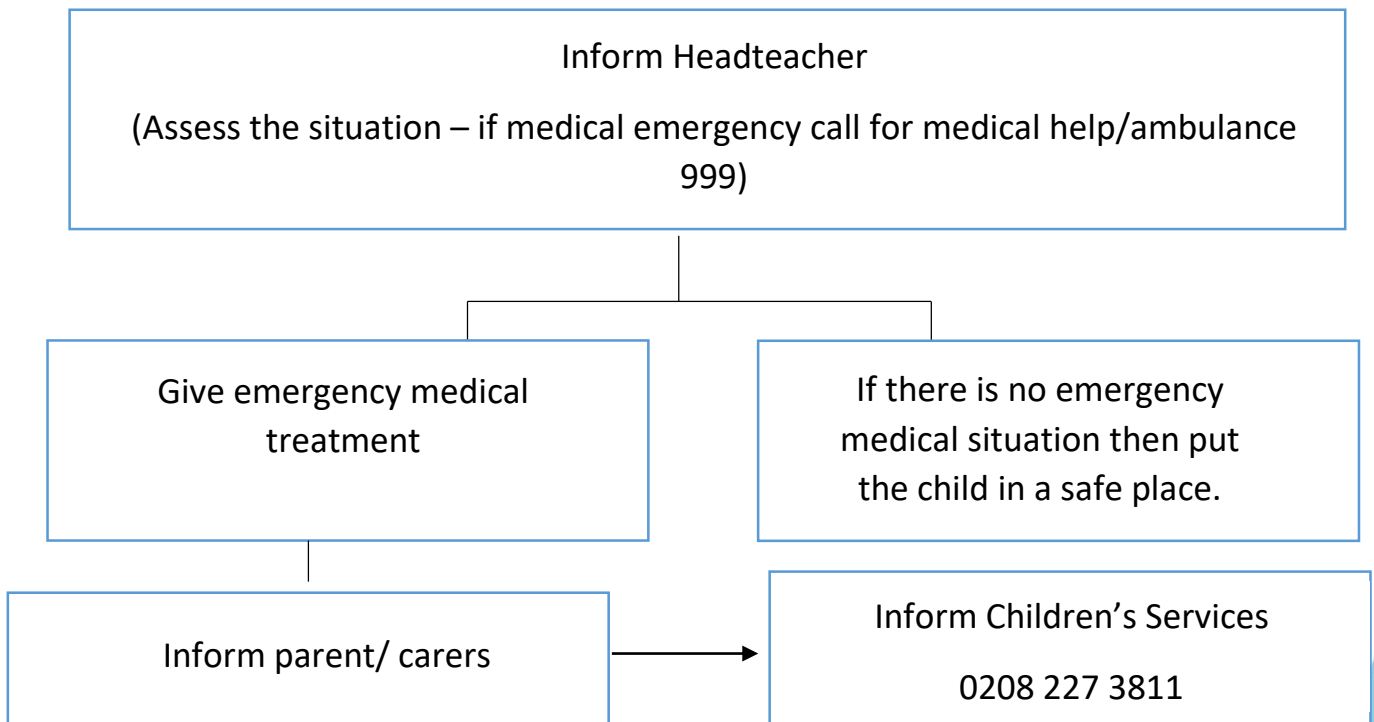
Inform Headteacher

(Assess the situation – if medical emergency call for medical help/ambulance 999)

Give emergency medical treatment

If there is no emergency medical situation then put the child in a safe place.

Inform parent/ carers

Inform Children’s Services

0208 227 3811